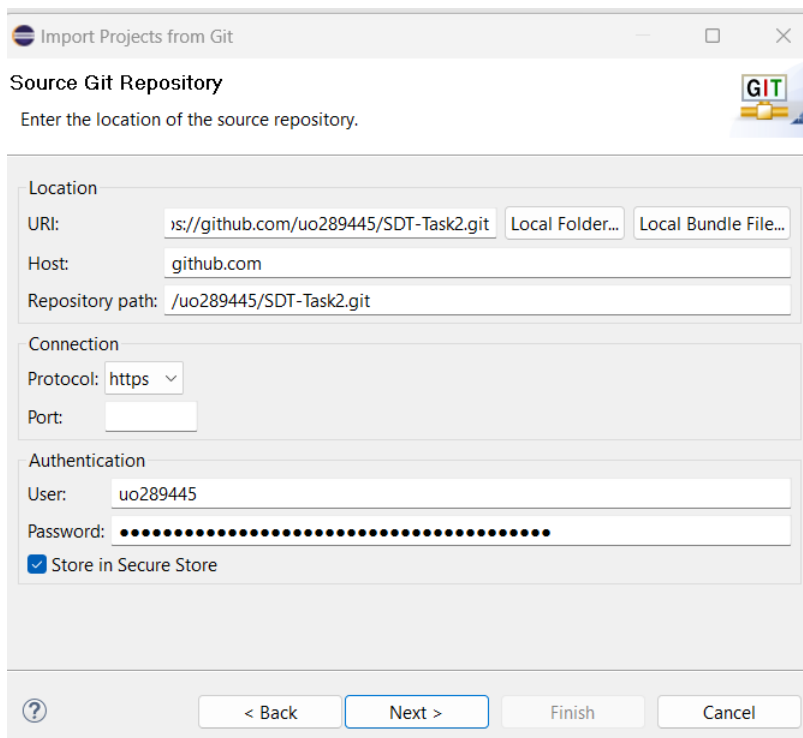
Import Projects from Git

Source Git Repository

Enter the location of the source repository.

GIT

Location

URI: os://github.com/uo289445/SDT-Task2.git Local Folder... Local Bundle File...

Host: github.com

Repository path: /uo289445/SDT-Task2.git

Connection

Protocol: https

Port:

Authentication

User: uo289445

Password: ●●●●●●●●●●●●●●●●●●●●●●●●●●●●●●●●●●●●●●●●

Store in Secure Store

?

< Back

Next >

Finish

Cancel